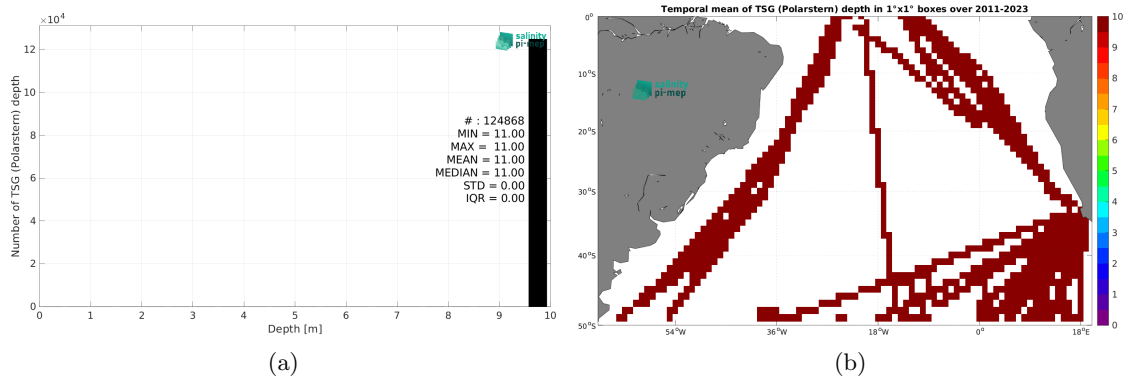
$\times10^4$
12
10
8
6
4
2
0
Number of TSG (Polarstern) depth
salinity pi-mep
# : 124868
MIN = 11.00
MAX = 11.00
MEAN = 11.00
MEDIAN = 11.00
STD = 0.00
IQR = 0.00
0 1 2 3 4 5 6 7 8 9 10
Depth [m]
(a)

Temporal mean of TSG (Polarstern) depth in 1°x1° boxes over 2011-2023
0°
10°S
20°S
30°S
40°S
50°S
salinity pi-mep
54°W 36°W 18°W 0° 18°E
10
9
8
7
6
5
4
3
2
1
0
(b)